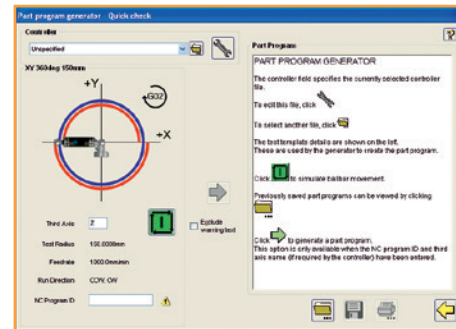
Part program generator   Quick check

Controller

Unspecified

XY 360deg 150mm

+Y

G02

+X

Third Axis  Z

Exclude warning text

Test Radius  150.0000mm

Feedrate  1000.0mm/min

Run Direction  CCW, CW

NC Program ID

Part Program

PART PROGRAM GENERATOR

The controller field specifies the currently selected controller file.

To edit this file, click

To select another file, click

The test template details are shown on the left. These are used by the generator to create the part program.

Click  to simulate ballbar movement.

Previously saved part programs can be viewed by clicking

Click  to generate a part program.
This option is only available when the NC program ID and third axis name (if required by the controller) have been entered.